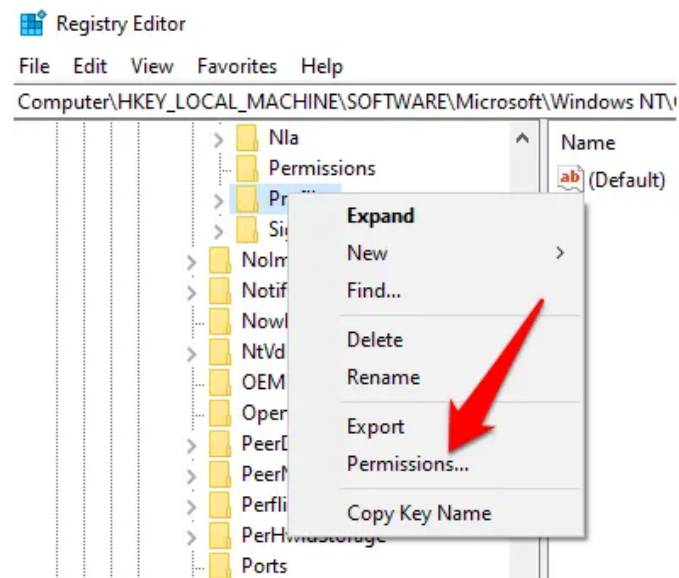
Registry Editor

File Edit View Favorites Help

Computer\HKEY_LOCAL_MACHINE\SOFTWARE\Microsoft\Windows NT\

Nla
Permissions
Pr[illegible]
Si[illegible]
NoIm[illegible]
Notif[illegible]
Nowl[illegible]
NtVd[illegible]
OEM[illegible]
Oper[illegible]
PeerD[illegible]
PeerN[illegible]
Perfli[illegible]
PerHw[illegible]Storage
Ports

Name
(Default)

Expand
New
Find...
Delete
Rename
Export
Permissions...
Copy Key Name